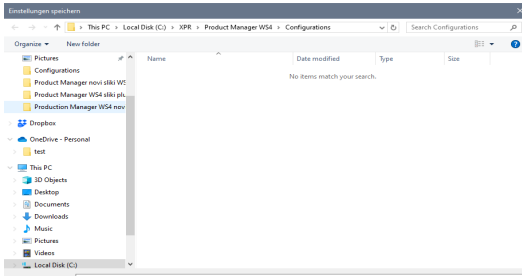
Einstellungen speichern

This PC › Local Disk (C:) › XPR › Product Manager WS4 › Configurations

Search Configurations

Organize ▾ New folder

Pictures
Configurations
Product Manager novi sliki WS
Product Manager WS4 sliki plu
Production Manager WS4 nov

Dropbox

OneDrive - Personal
test

This PC
3D Objects
Desktop
Documents
Downloads
Music
Pictures
Videos
Local Disk (C:)

| Name | Date modified | Type | Size |
|---|---|---|---|

No items match your search.